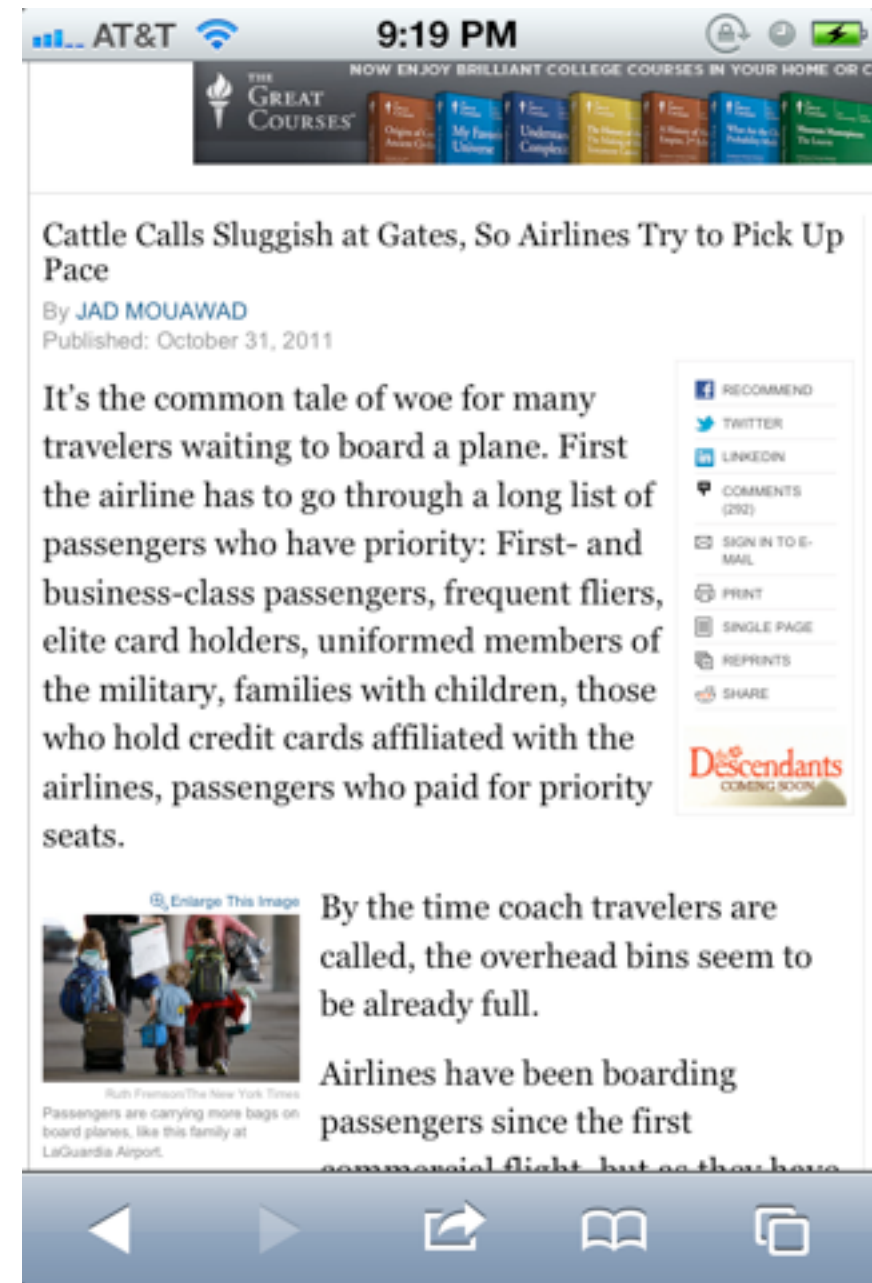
AT&T 9:19 PM

THE GREAT COURSES NOW ENJOY BRILLIANT COLLEGE COURSES IN YOUR HOME OR C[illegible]

Cattle Calls Sluggish at Gates, So Airlines Try to Pick Up Pace

By JAD MOUAWAD
Published: October 31, 2011

RECOMMEND
TWITTER
LINKEDIN
COMMENTS (292)
SIGN IN TO E-MAIL
PRINT
SINGLE PAGE
REPRINTS
SHARE

The Descendants COMING SOON

It's the common tale of woe for many travelers waiting to board a plane. First the airline has to go through a long list of passengers who have priority: First- and business-class passengers, frequent fliers, elite card holders, uniformed members of the military, families with children, those who hold credit cards affiliated with the airlines, passengers who paid for priority seats.

Enlarge This Image

Ruth Fremson/The New York Times
Passengers are carrying more bags on board planes, like this family at LaGuardia Airport.

By the time coach travelers are called, the overhead bins seem to be already full.

Airlines have been boarding passengers since the first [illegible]